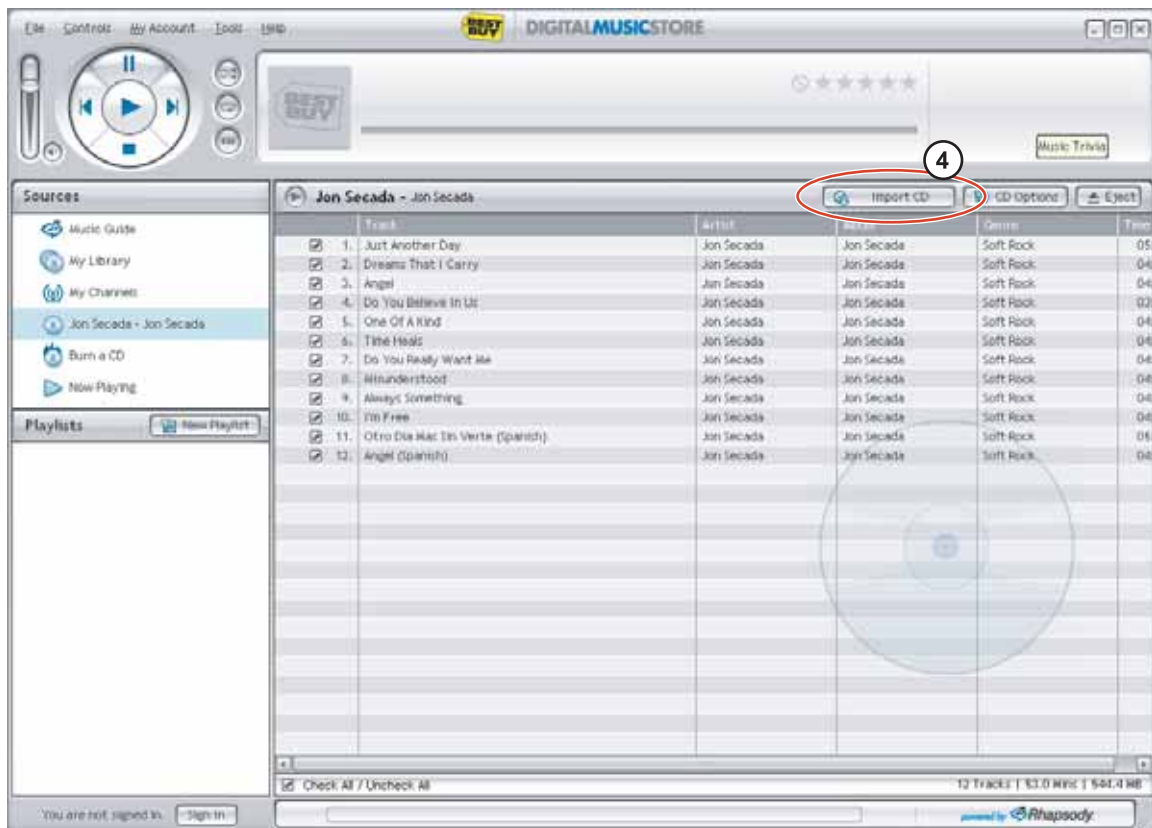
File Controls My Account Tools Help

BEST BUY DIGITALMUSICSTORE

BEST BUY

Music Trivia

4

Sources

Music Guide

My Library

My Channels

Jon Secada - Jon Secada

Burn a CD

Now Playing

Playlists

New Playlist

Jon Secada - Jon Secada

Import CD

CD Options

Eject

| | Track | Artist | Album | Genre | Time |
|---|---|---|---|---|---|
| 1. | Just Another Day | Jon Secada | Jon Secada | Soft Rock | 05 |
| 2. | Dreams That I Carry | Jon Secada | Jon Secada | Soft Rock | 04 |
| 3. | Angel | Jon Secada | Jon Secada | Soft Rock | 04 |
| 4. | Do You Believe In Us | Jon Secada | Jon Secada | Soft Rock | 03 |
| 5. | One Of A Kind | Jon Secada | Jon Secada | Soft Rock | 04 |
| 6. | Time Heals | Jon Secada | Jon Secada | Soft Rock | 04 |
| 7. | Do You Really Want Me | Jon Secada | Jon Secada | Soft Rock | 04 |
| 8. | Misunderstood | Jon Secada | Jon Secada | Soft Rock | 04 |
| 9. | Always Something | Jon Secada | Jon Secada | Soft Rock | 04 |
| 10. | I'm Free | Jon Secada | Jon Secada | Soft Rock | 04 |
| 11. | Otro Dia Mas Sin Verte (Spanish) | Jon Secada | Jon Secada | Soft Rock | 05 |
| 12. | Angel (Spanish) | Jon Secada | Jon Secada | Soft Rock | 04 |

Check All / Uncheck All

12 Tracks | 53.0 Mins | 544.4 MB

You are not signed in. Sign In

powered by Rhapsody